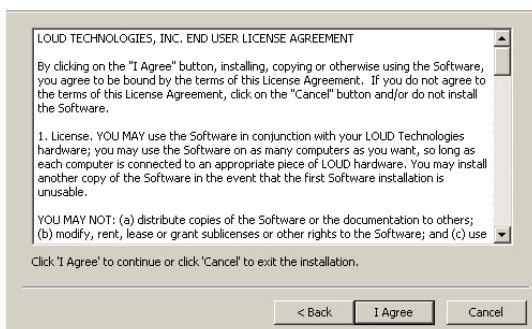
LOUD TECHNOLOGIES, INC. END USER LICENSE AGREEMENT

By clicking on the "I Agree" button, installing, copying or otherwise using the Software, you agree to be bound by the terms of this License Agreement. If you do not agree to the terms of this License Agreement, click on the "Cancel" button and/or do not install the Software.

1. License. YOU MAY use the Software in conjunction with your LOUD Technologies hardware; you may use the Software on as many computers as you want, so long as each computer is connected to an appropriate piece of LOUD hardware. You may install another copy of the Software in the event that the first Software installation is unusable.

YOU MAY NOT: (a) distribute copies of the Software or the documentation to others; (b) modify, rent, lease or grant sublicenses or other rights to the Software; and (c) use

Click 'I Agree' to continue or click 'Cancel' to exit the installation.

< Back
I Agree
Cancel